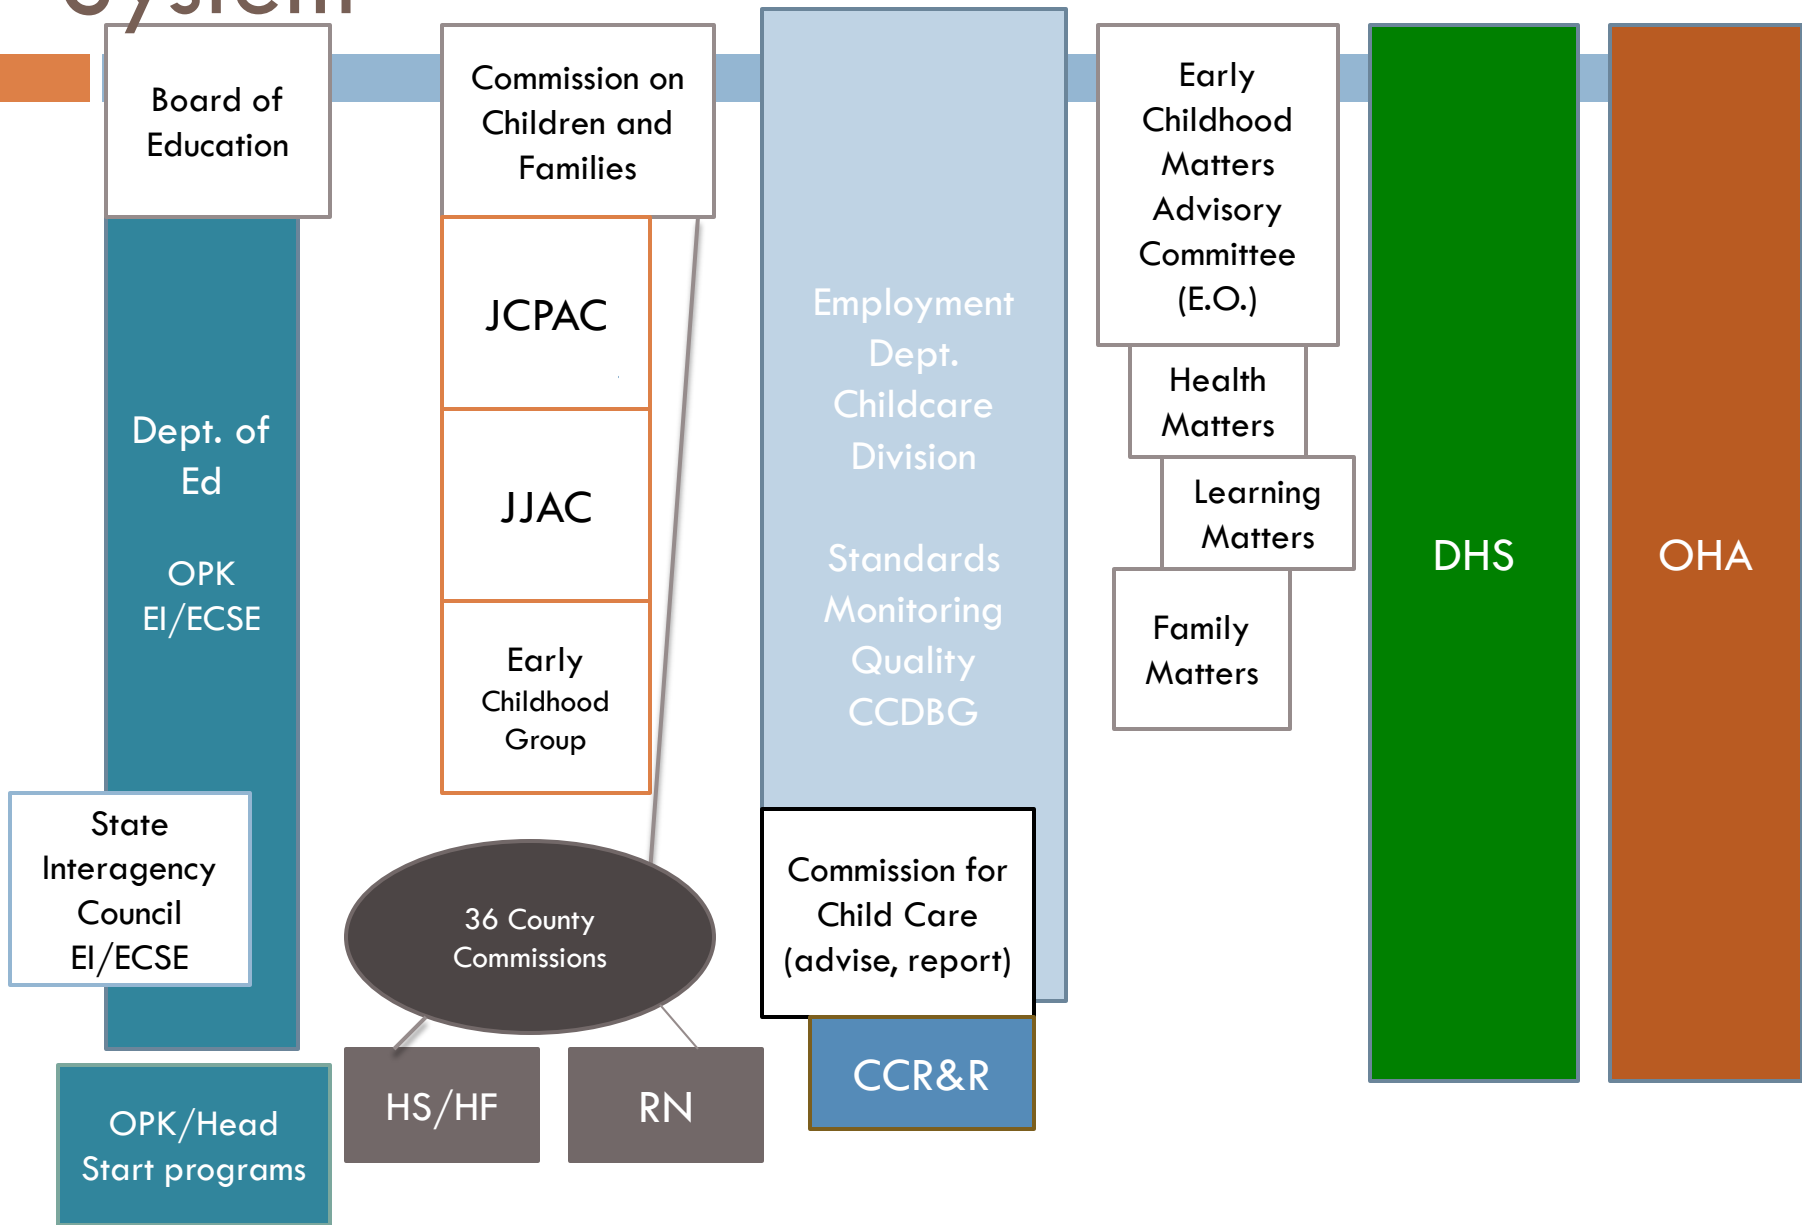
Board of Education

Dept. of Ed

OPK
EI/ECSE

State Interagency Council
EI/ECSE

OPK/Head Start programs

Commission on Children and Families

JCPAC

JJAC

Early Childhood Group

36 County Commissions

HS/HF

RN

Employment Dept. Childcare Division

Standards
Monitoring
Quality
CCDBG

Commission for Child Care (advise, report)

CCR&R

Early Childhood Matters Advisory Committee (E.O.)

Health Matters

Learning Matters

Family Matters

DHS

OHA